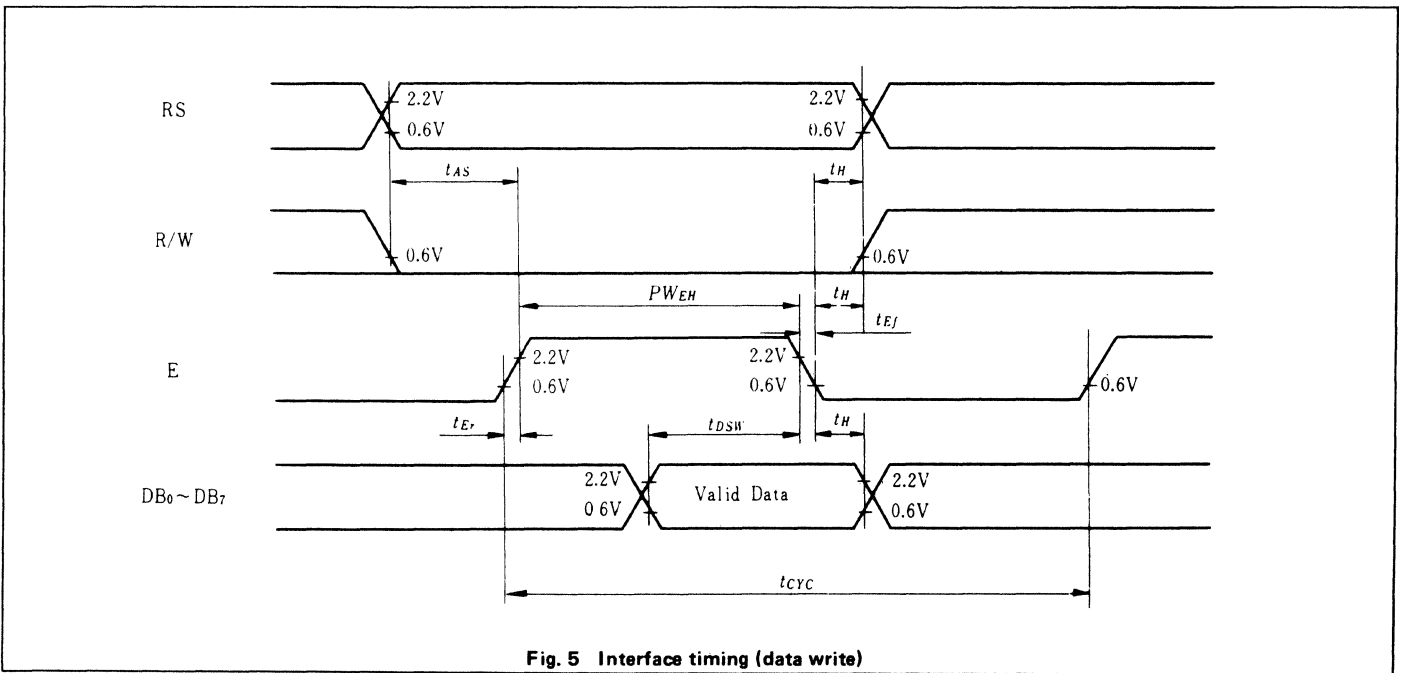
RS

2.2V
0.6V

2.2V
0.6V

$t_{AS}$

$t_H$

R/W

0.6V

0.6V

$PW_{EH}$

$t_H$

$t_{Ef}$

E

2.2V
0.6V

2.2V
0.6V

0.6V

$t_{Er}$

$t_{DSW}$

$t_H$

$DB_0 \sim DB_7$

2.2V
0 6V

Valid Data

2.2V
0.6V

$t_{CYC}$

Fig. 5 Interface timing (data write)